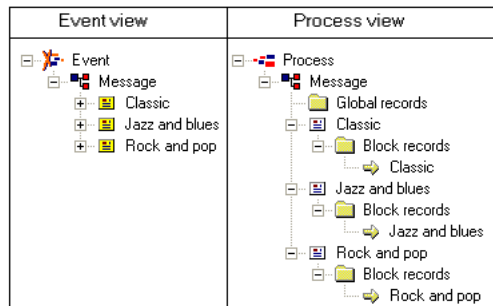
| Event view | Process view |
|---|---|
| Event<br>Message<br>Classic<br>Jazz and blues<br>Rock and pop | Process<br>Message<br>Global records<br>Classic<br>Block records<br>Classic<br>Jazz and blues<br>Block records<br>Jazz and blues<br>Rock and pop<br>Block records<br>Rock and pop |